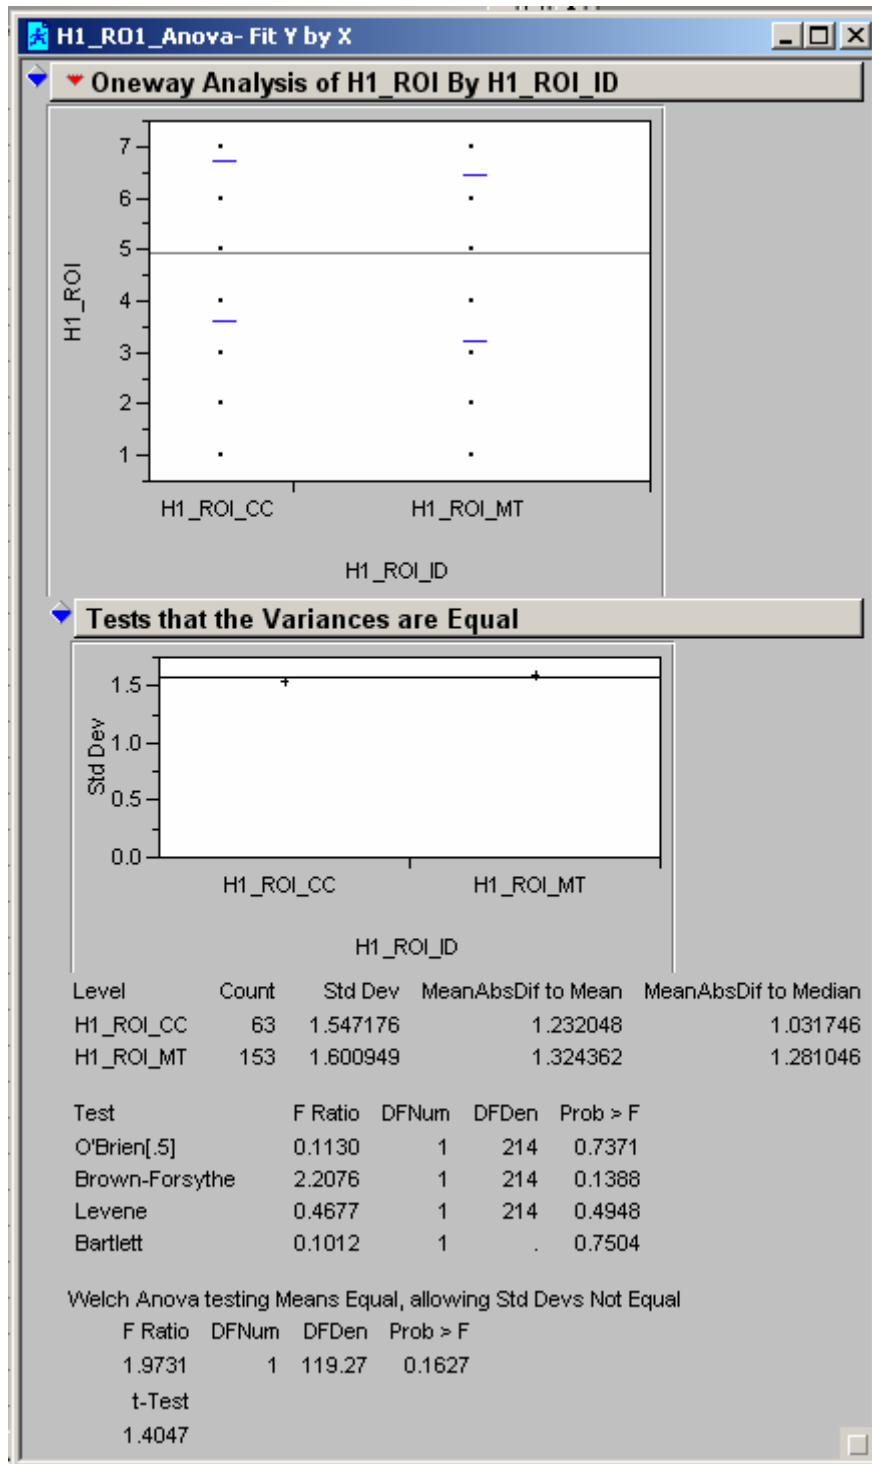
H1_RO1_Anova- Fit Y by X

Oneway Analysis of H1_ROI By H1_ROI_ID

7
6
5
4
3
2
1
H1_ROI
H1_ROI_CC
H1_ROI_MT
H1_ROI_ID

Tests that the Variances are Equal

1.5
1.0
0.5
0.0
Std Dev
H1_ROI_CC
H1_ROI_MT
H1_ROI_ID

| Level | Count | Std Dev | MeanAbsDif to Mean | MeanAbsDif to Median |
|---|---|---|---|---|
| H1_ROI_CC | 63 | 1.547176 | 1.232048 | 1.031746 |
| H1_ROI_MT | 153 | 1.600949 | 1.324362 | 1.281046 |

| Test | F Ratio | DFNum | DFDen | Prob > F |
|---|---|---|---|---|
| O'Brien[.5] | 0.1130 | 1 | 214 | 0.7371 |
| Brown-Forsythe | 2.2076 | 1 | 214 | 0.1388 |
| Levene | 0.4677 | 1 | 214 | 0.4948 |
| Bartlett | 0.1012 | 1 | . | 0.7504 |

Welch Anova testing Means Equal, allowing Std Devs Not Equal

| F Ratio | DFNum | DFDen | Prob > F |
|---|---|---|---|
| 1.9731 | 1 | 119.27 | 0.1627 |

t-Test
1.4047